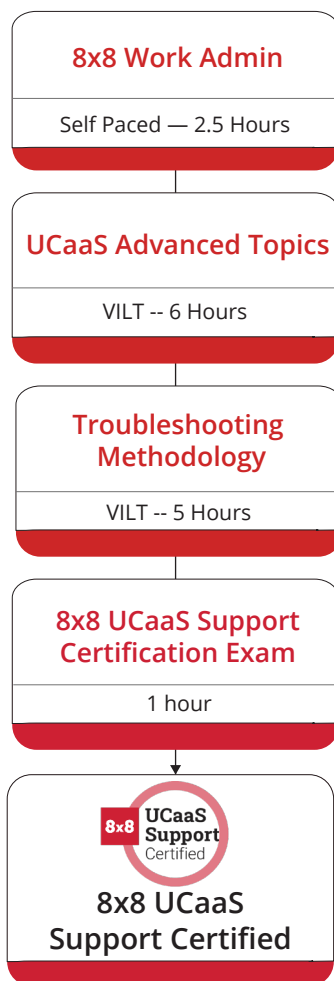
8x8 Work Admin

Self Paced — 2.5 Hours

UCaaS Advanced Topics

VILT -- 6 Hours

Troubleshooting Methodology

VILT -- 5 Hours

8x8 UCaaS Support Certification Exam

1 hour

8x8 UCaaS Support Certified

8x8 UCaaS Support Certified